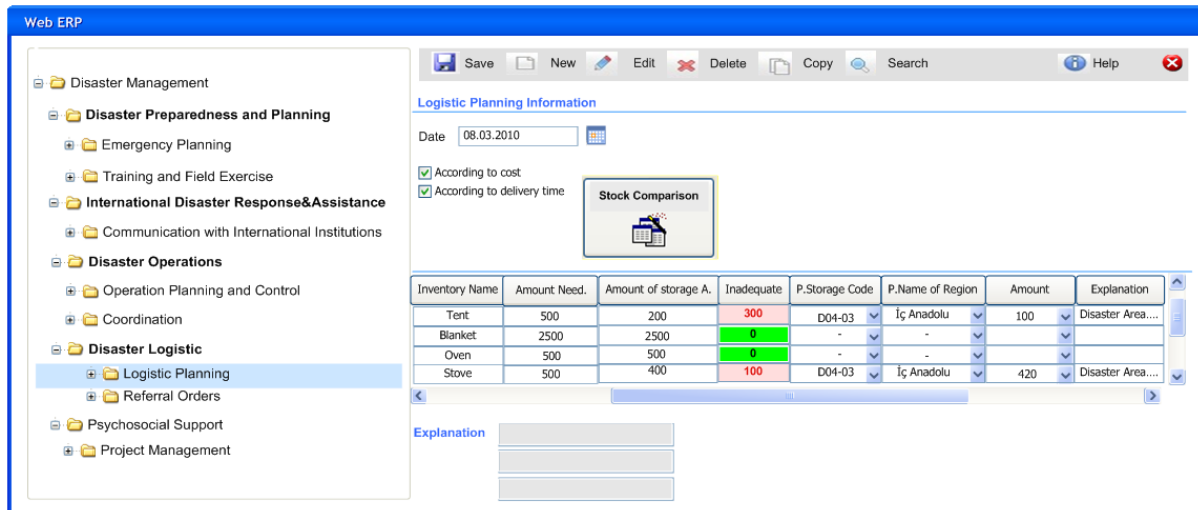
Web ERP

Disaster Management
Disaster Preparedness and Planning
Emergency Planning
Training and Field Exercise
International Disaster Response&Assistance
Communication with International Institutions
Disaster Operations
Operation Planning and Control
Coordination
Disaster Logistic
Logistic Planning
Referral Orders
Psychosocial Support
Project Management

Save New Edit Delete Copy Search Help

Logistic Planning Information

Date 08.03.2010

According to cost
According to delivery time

Stock Comparison

| Inventory Name | Amount Need. | Amount of storage A. | Inadequate | P.Storage Code | P.Name of Region | Amount | Explanation |
|---|---|---|---|---|---|---|---|
| Tent | 500 | 200 | 300 | D04-03 | İç Anadolu | 100 | Disaster Area.... |
| Blanket | 2500 | 2500 | 0 | - | - | | |
| Oven | 500 | 500 | 0 | - | - | | |
| Stove | 500 | 400 | 100 | D04-03 | İç Anadolu | 420 | Disaster Area.... |

Explanation